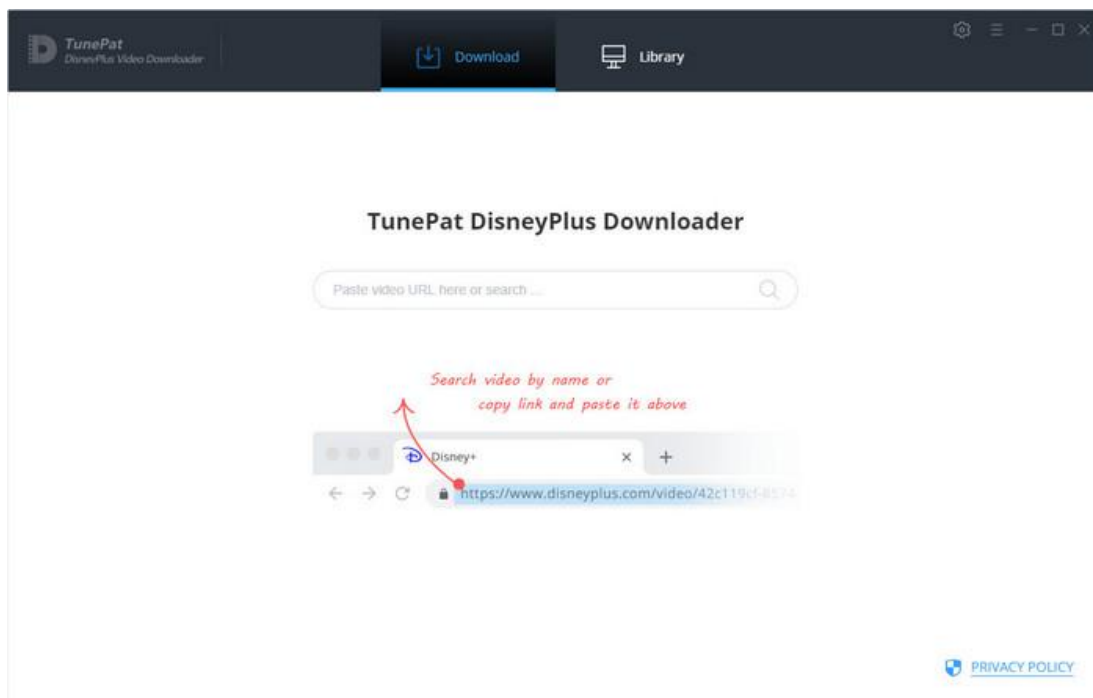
TunePat
DisneyPlus Video Downloader

Download

Library

TunePat DisneyPlus Downloader

Paste video URL here or search ...

Search video by name or
copy link and paste it above

Disney+

https://www.disneyplus.com/video/42c119c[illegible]

PRIVACY POLICY